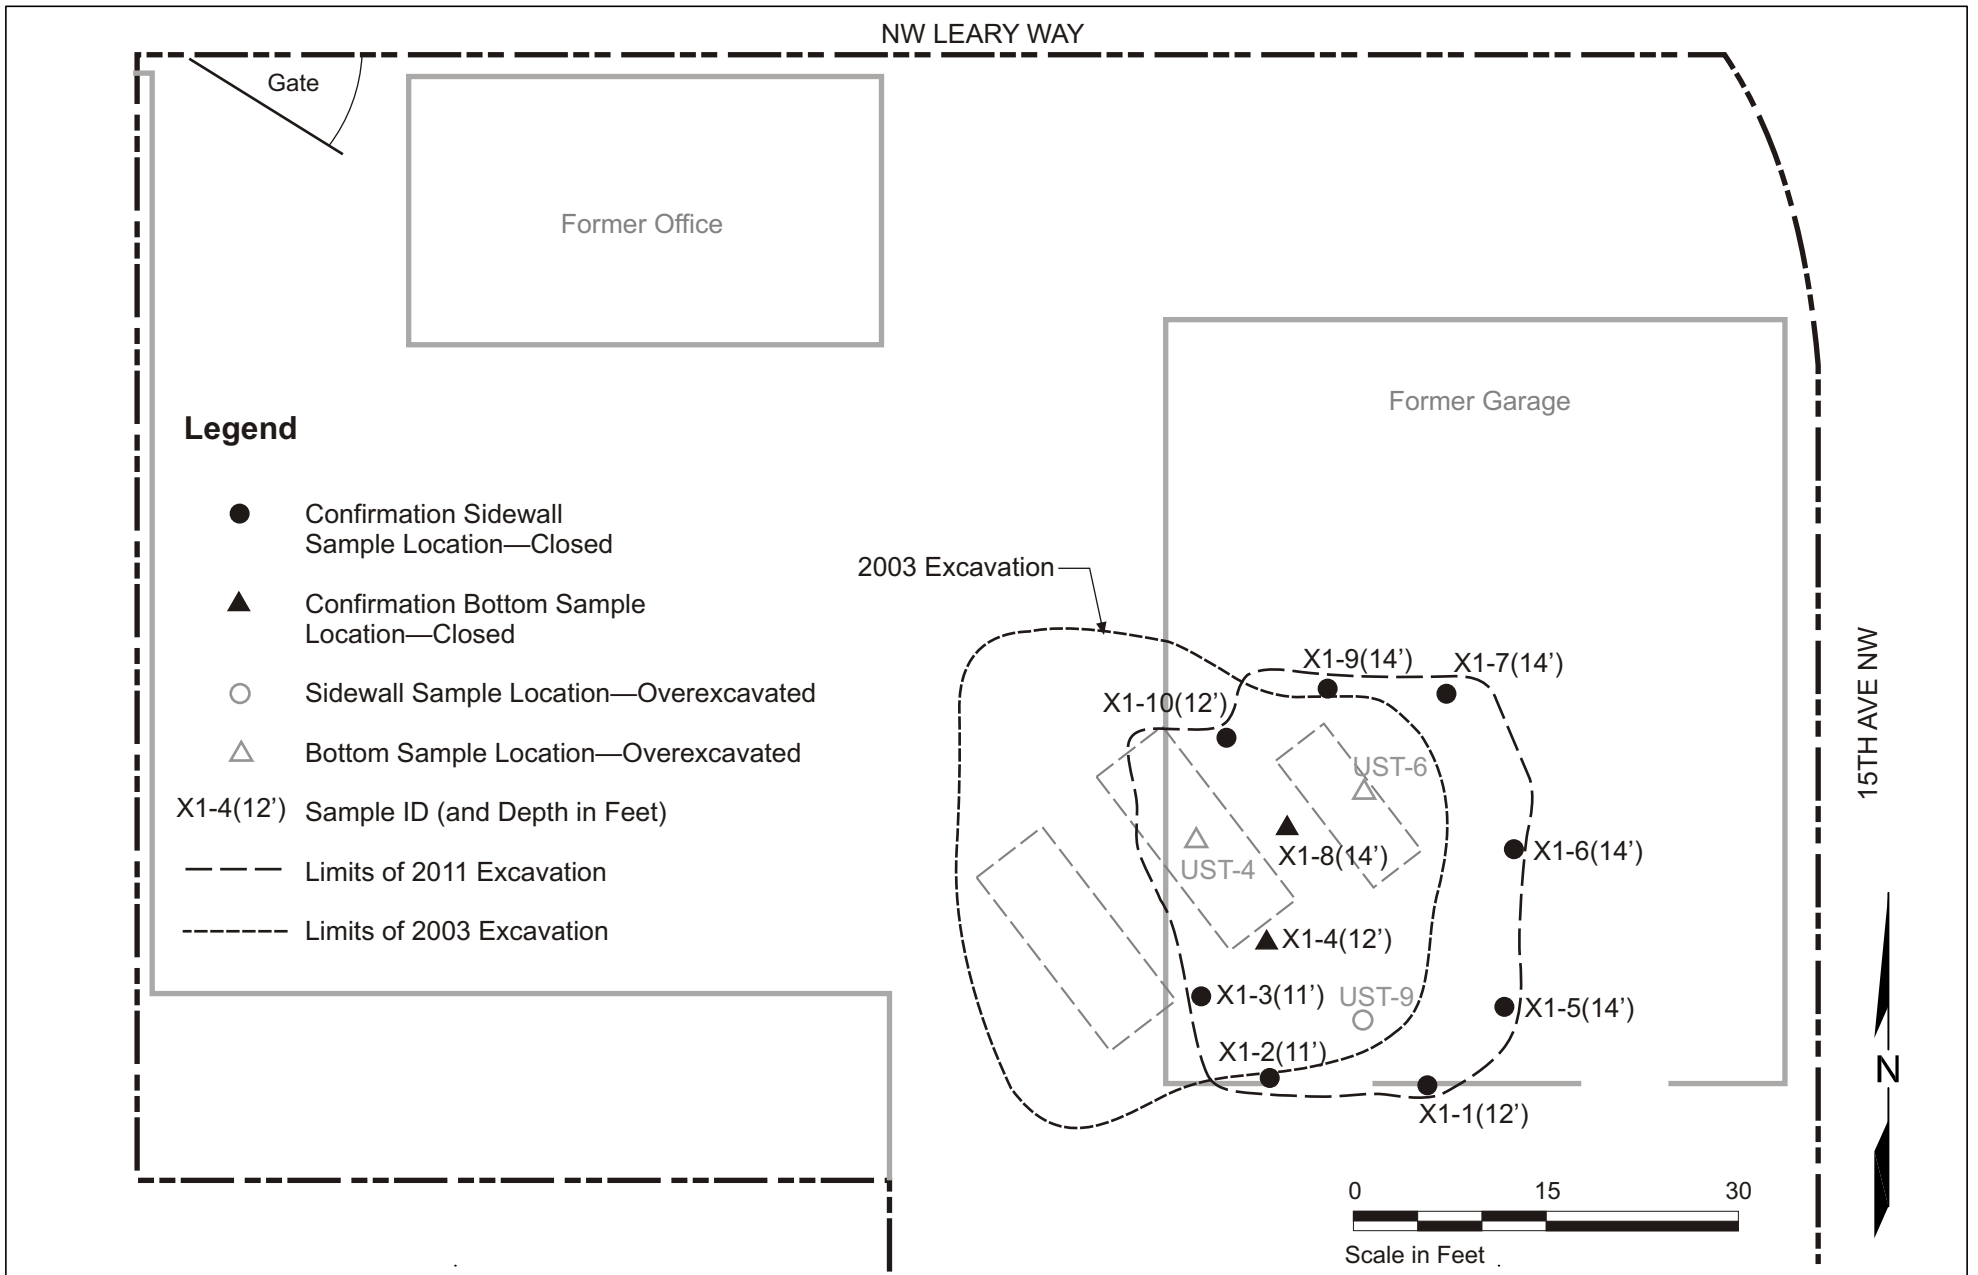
NW LEARY WAY

Gate

Former Office

Former Garage

Legend

Confirmation Sidewall Sample Location—Closed

Confirmation Bottom Sample Location—Closed

Sidewall Sample Location—Overexcavated

Bottom Sample Location—Overexcavated

X1-4(12') Sample ID (and Depth in Feet)

Limits of 2011 Excavation

Limits of 2003 Excavation

2003 Excavation

X1-9(14')
X1-7(14')
X1-10(12')
UST-6
UST-4
X1-8(14')
X1-6(14')
X1-4(12')
X1-3(11')
UST-9
X1-5(14')
X1-2(11')
X1-1(12')

15TH AVE NW

N

0 15 30
Scale in Feet